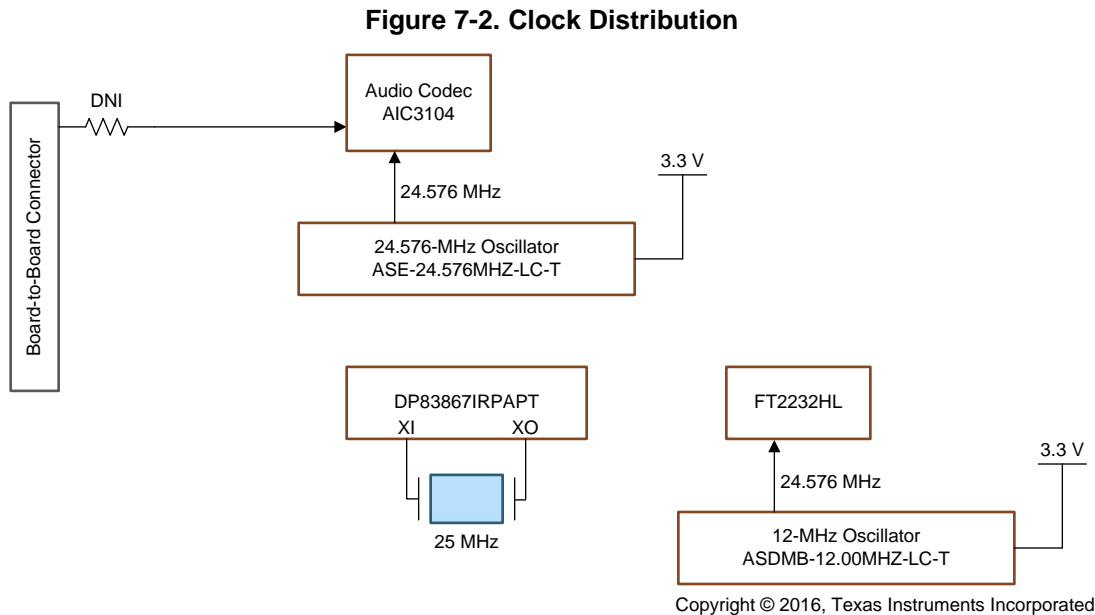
**Figure 7-2. Clock Distribution**

Board-to-Board Connector

DNI

Audio Codec
AIC3104

24.576 MHz

3.3 V

24.576-MHz Oscillator
ASE-24.576MHZ-LC-T

DP83867IRPAPT
XI
XO

25 MHz

FT2232HL

24.576 MHz

3.3 V

12-MHz Oscillator
ASDMB-12.00MHZ-LC-T

Copyright © 2016, Texas Instruments Incorporated